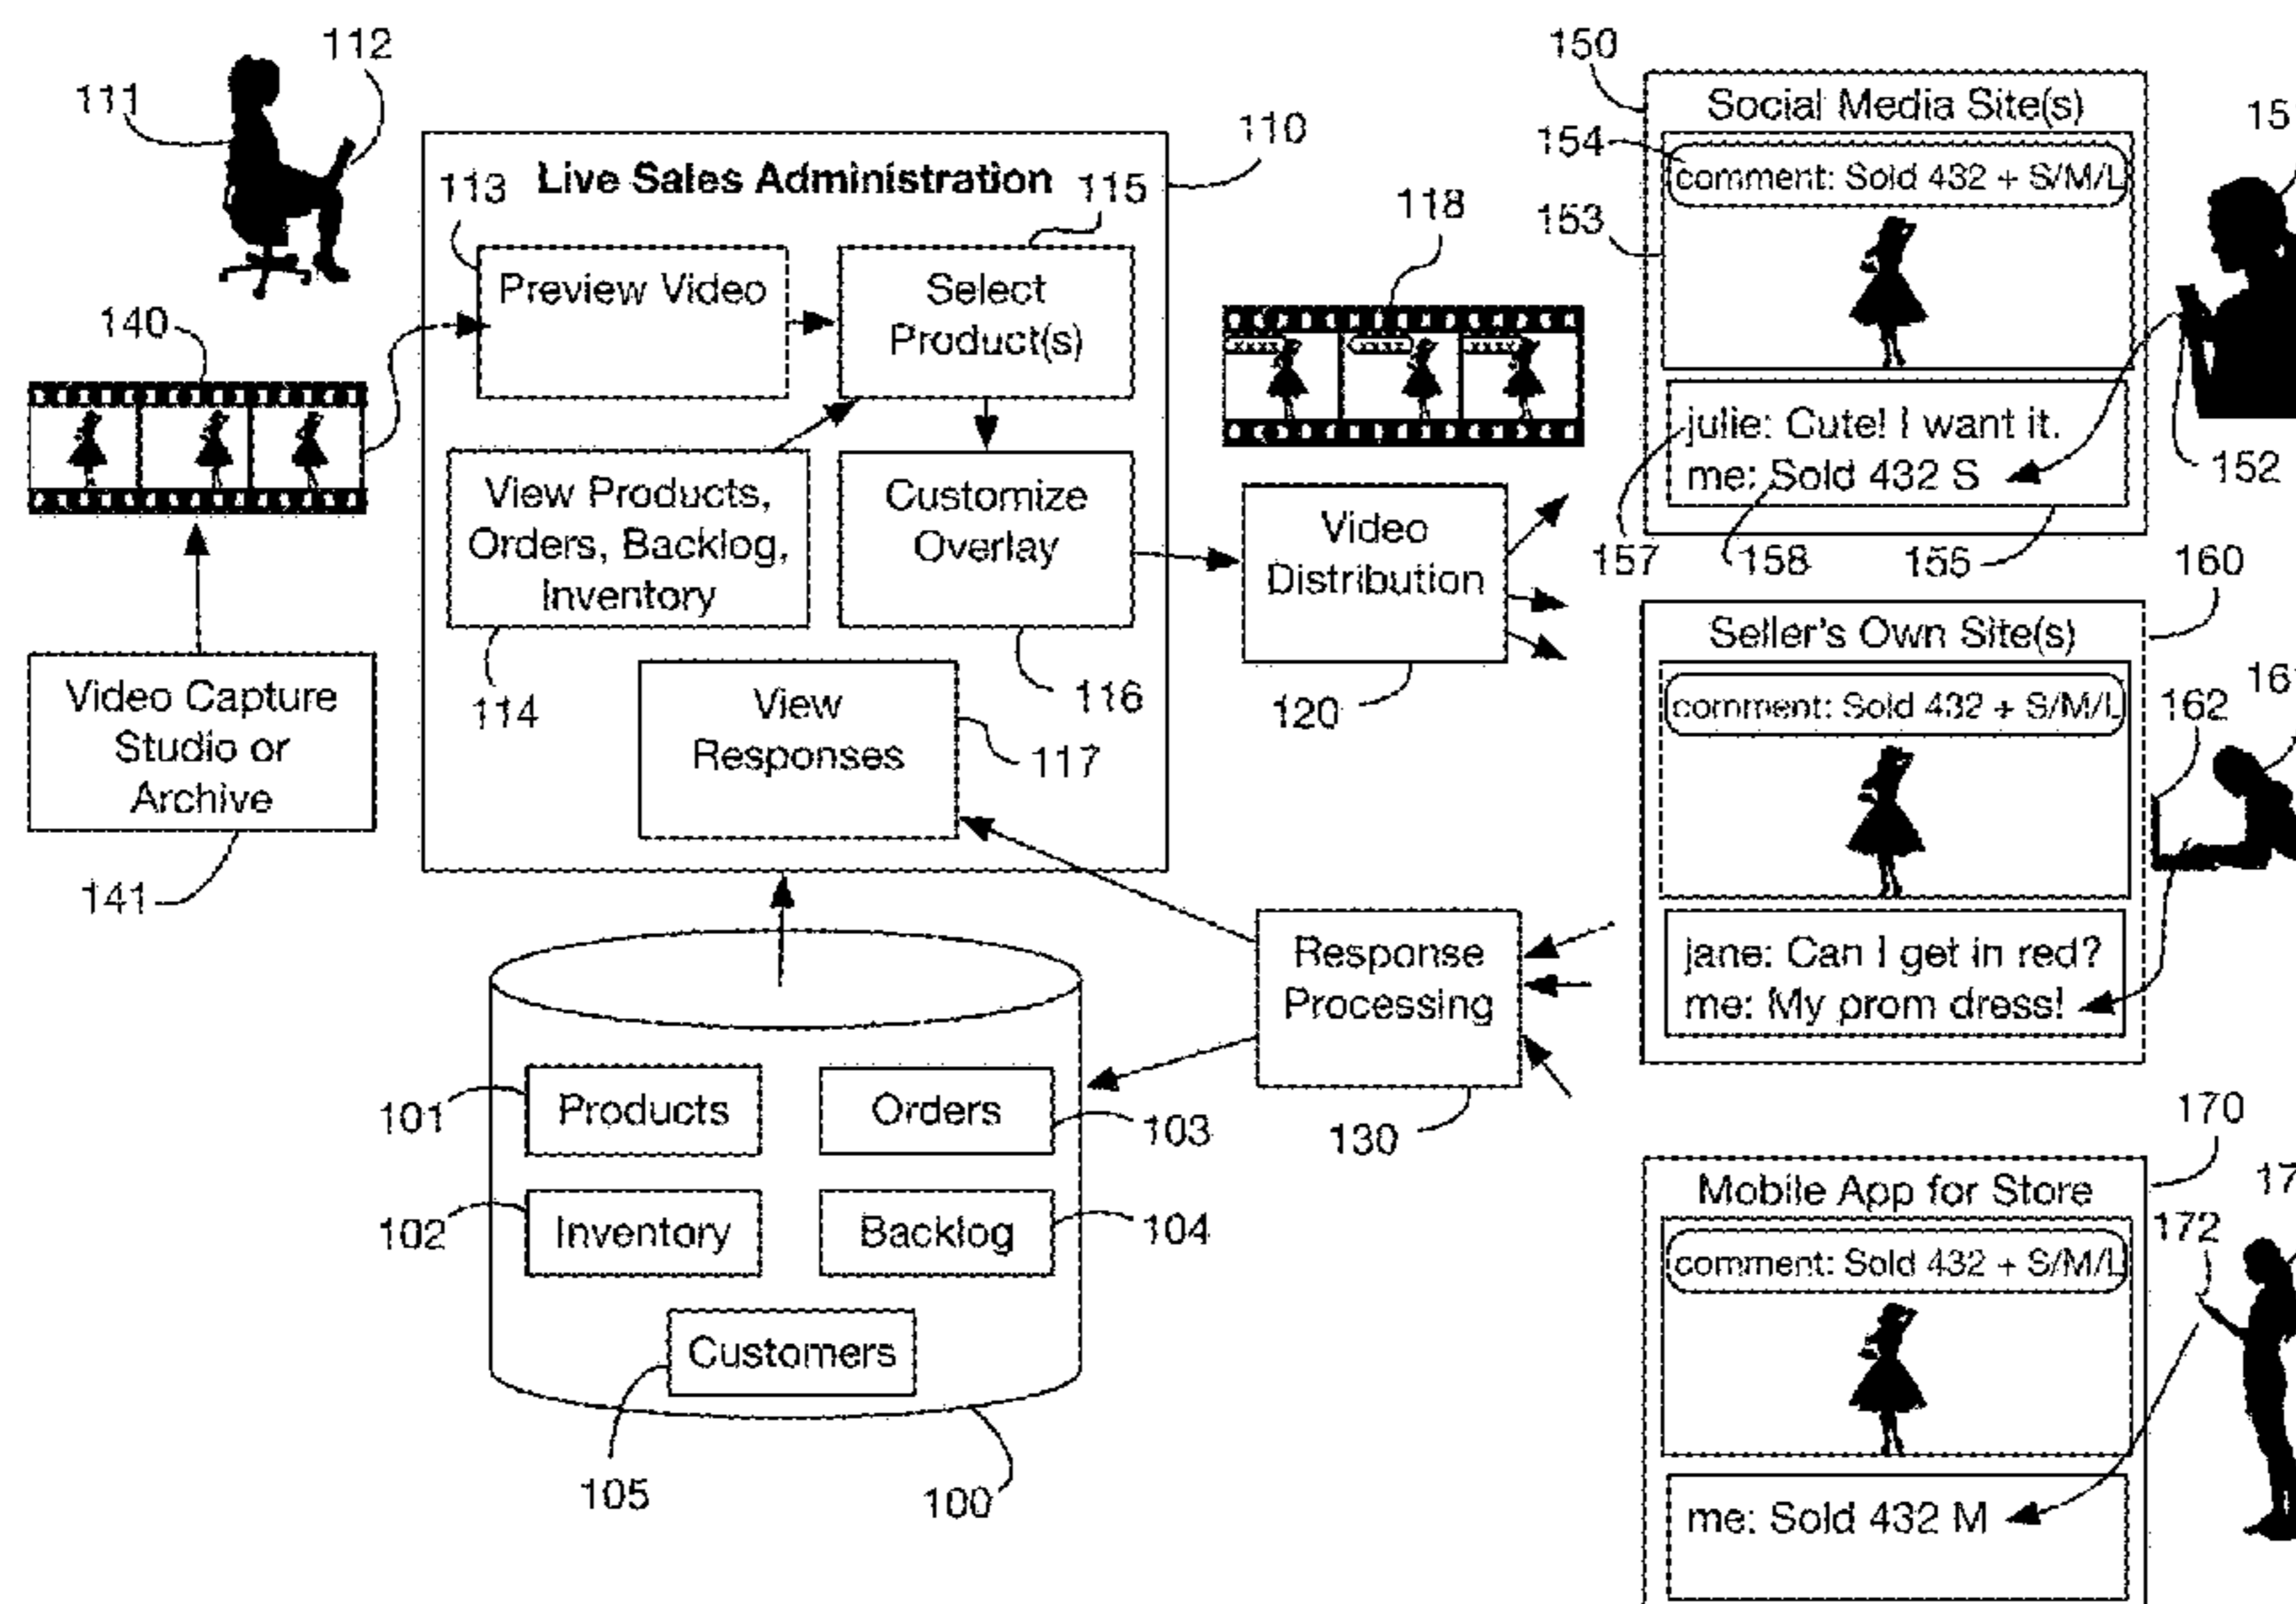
112
111
140
Video Capture Studio or Archive
141
Live Sales Administration
110
113
115
Preview Video
Select Product(s)
View Products, Orders, Backlog, Inventory
Customize Video Overlay
114
116
View Responses
117
118
xxxx
xxxx
xxxx
Video Distribution
120
Response Processing
130
Products
Orders
Inventory
Backlog
Customers
101
102
103
104
105
100
150
Social Media Site(s)
15
154
comment: Sold 432 + S/M/L
153
julie: Cute! I want it.
me: Sold 432 S
152
157
158
155
160
Seller's Own Site(s)
16
162
comment: Sold 432 + S/M/L
jane: Can I get in red?
me: My prom dress!
170
Mobile App for Store
17
172
comment: Sold 432 + S/M/L
me: Sold 432 M